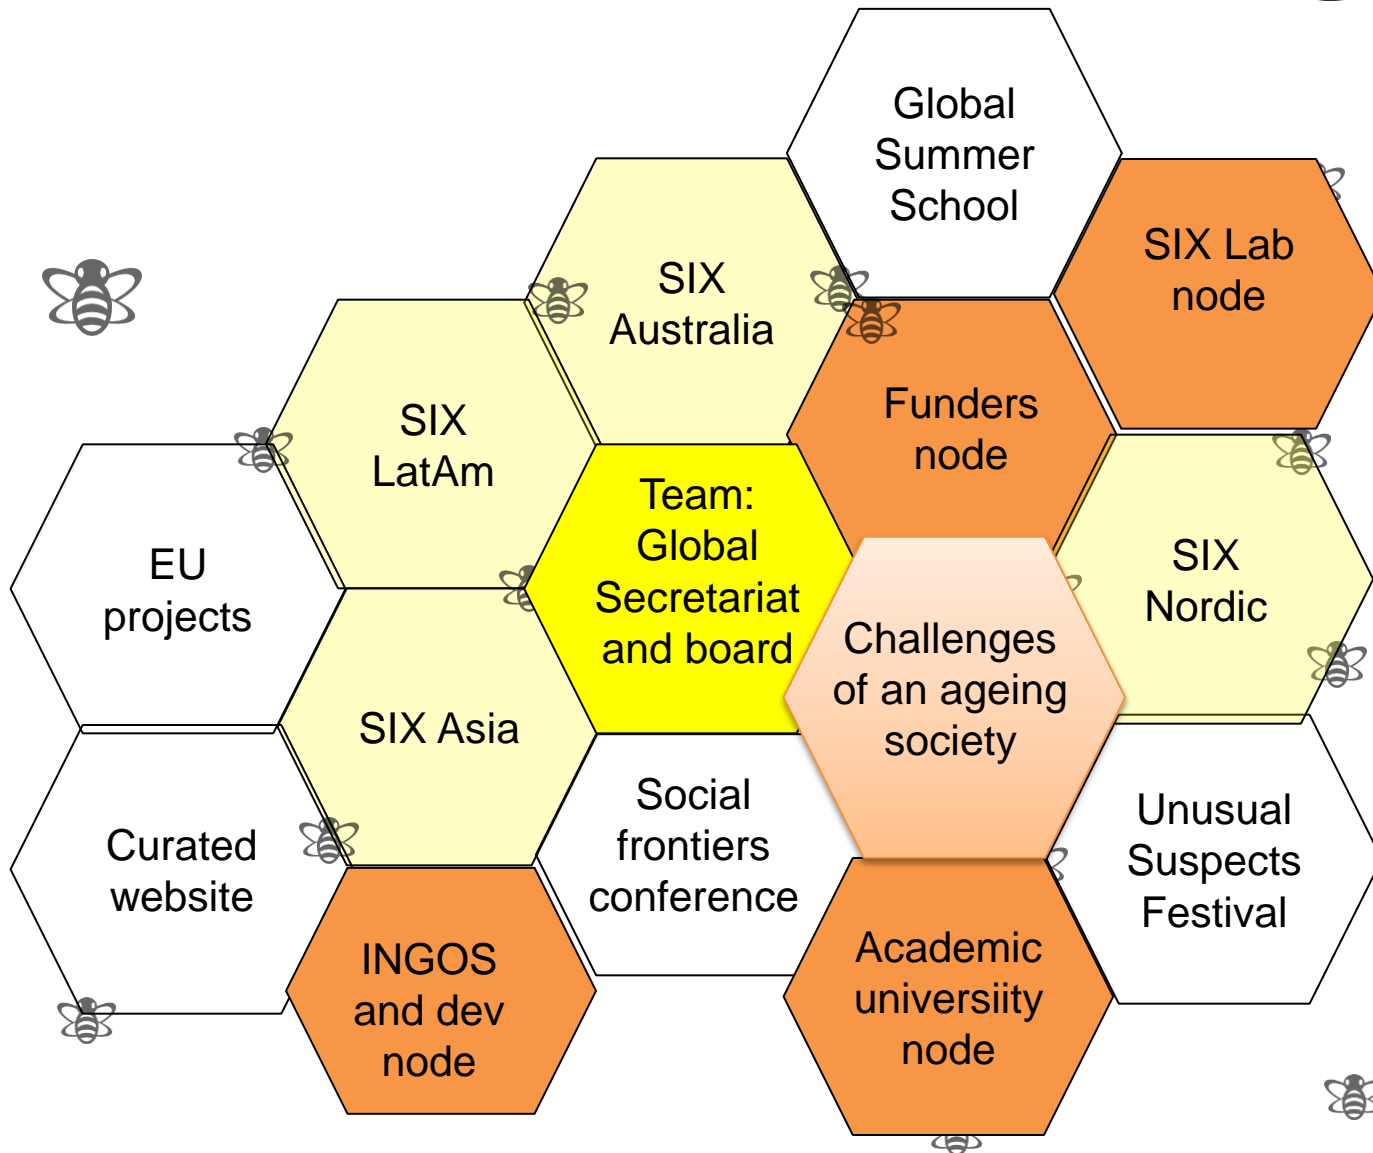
Global Summer School

SIX Lab node

SIX Australia

Funders node

SIX LatAm

Team: Global Secretariat and board

SIX Nordic

EU projects

Challenges of an ageing society

SIX Asia

Social frontiers conference

Unusual Suspects Festival

Curated website

INGOS and dev node

Academic universiity node